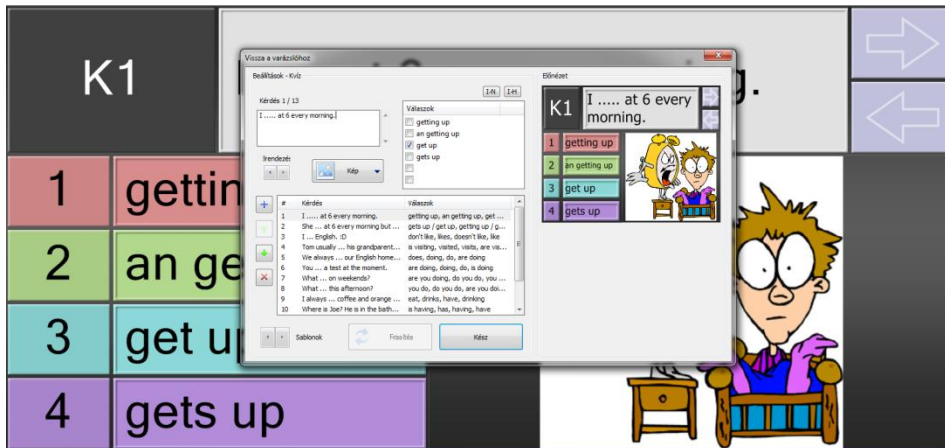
K1

1 gettin

2 an ge

3 get u

4 gets up

g.

Vissza a varázslóhoz

Beállítások - Kvíz

I-N I-H

Kérdés 1 / 13

I ..... at 6 every morning.

Válaszok

getting up
an getting up
get up
gets up

Irendezés

Kép

| # | Kérdés | Válaszok |
|---|---|---|
| 1 | I ..... at 6 every morning. | getting up, an getting up, get ... |
| 2 | She ... at 6 every morning but ... | gets up / get up, getting up / g... |
| 3 | I ... English. :D | don't like, likes, doesn't like, like |
| 4 | Tom usually ... his grandparent... | is visiting, visited, visits, are vis... |
| 5 | We always ... our English home... | does, doing, do, are doing |
| 6 | You ... a test at the moment. | are doing, doing, do, is doing |
| 7 | What ... on weekends? | are you doing, do you do, you ... |
| 8 | What ... this afternoon? | you do, do you do, are you doi... |
| 9 | I always ... coffee and orange ... | eat, drinks, have, drinking |
| 10 | Where is Joe? He is in the bath... | is having, has, having, have |

Sablonok

Frissítés

Kész

Előnézet

K1 I ..... at 6 every morning.

1 getting up
2 an getting up
3 get up
4 gets up